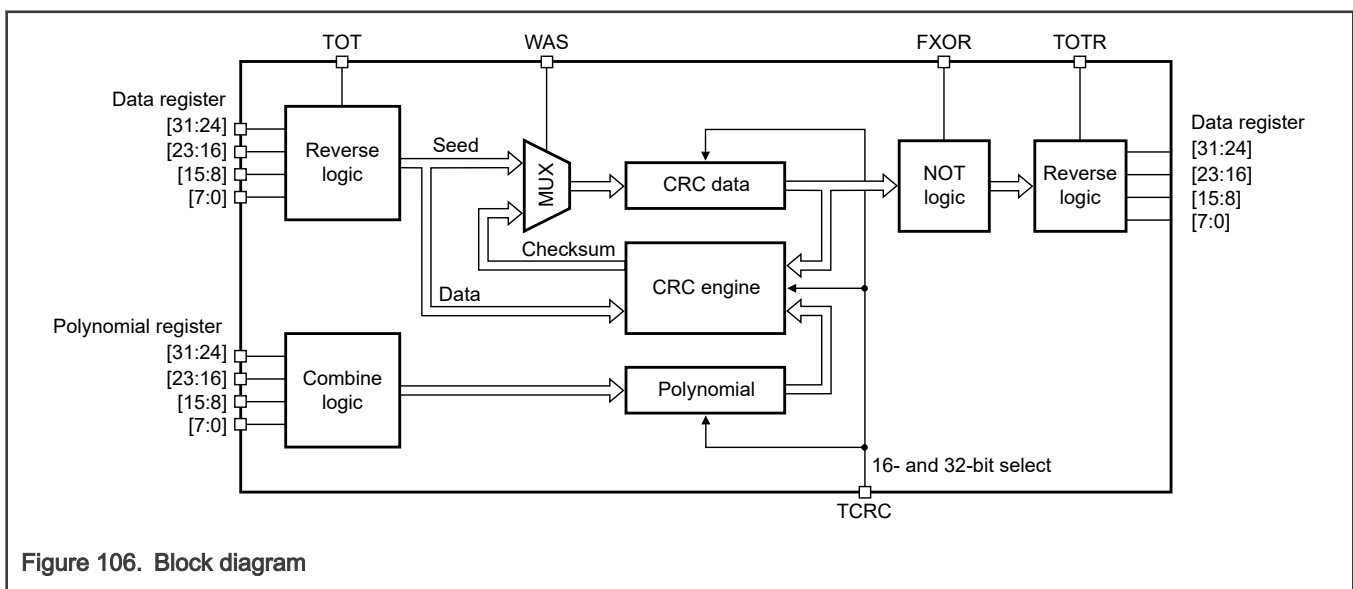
TOT
WAS
FXOR
TOTR

Data register
[31:24]
[23:16]
[15:8]
[7:0]

Reverse logic

Seed

MUX

CRC data

NOT logic

Reverse logic

Data register
[31:24]
[23:16]
[15:8]
[7:0]

Checksum

CRC engine

Data

Polynomial register
[31:24]
[23:16]
[15:8]
[7:0]

Combine logic

Polynomial

16- and 32-bit select

TCRC

Figure 106. Block diagram